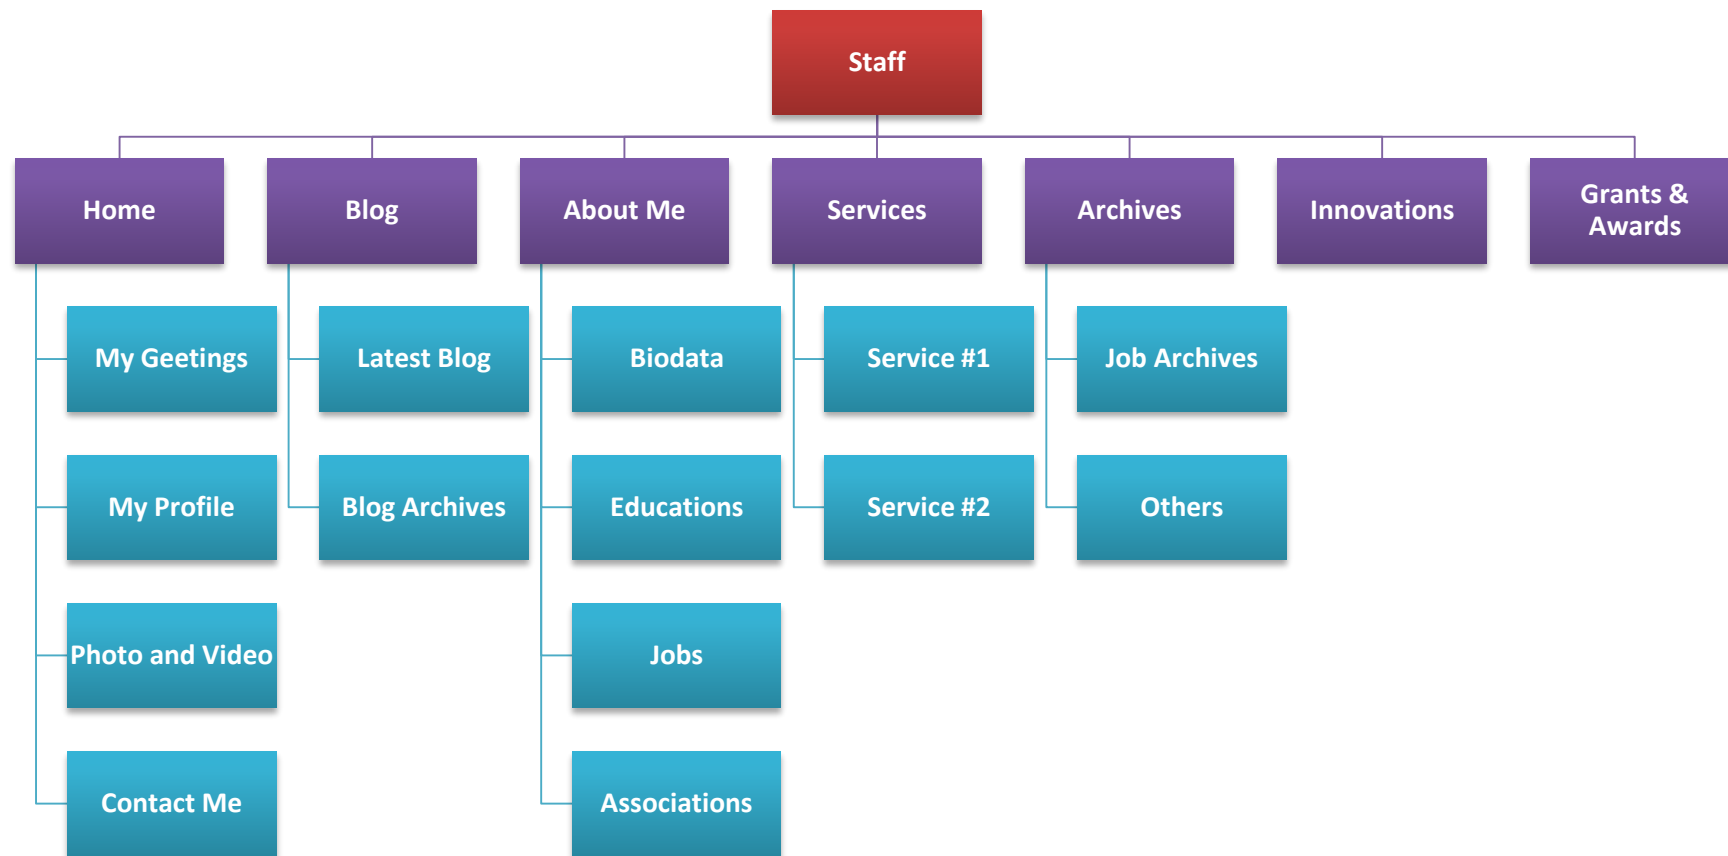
Staff

Home

My Geetings

My Profile

Photo and Video

Contact Me

Blog

Latest Blog

Blog Archives

About Me

Biodata

Educations

Jobs

Associations

Services

Service #1

Service #2

Archives

Job Archives

Others

Innovations

Grants & Awards